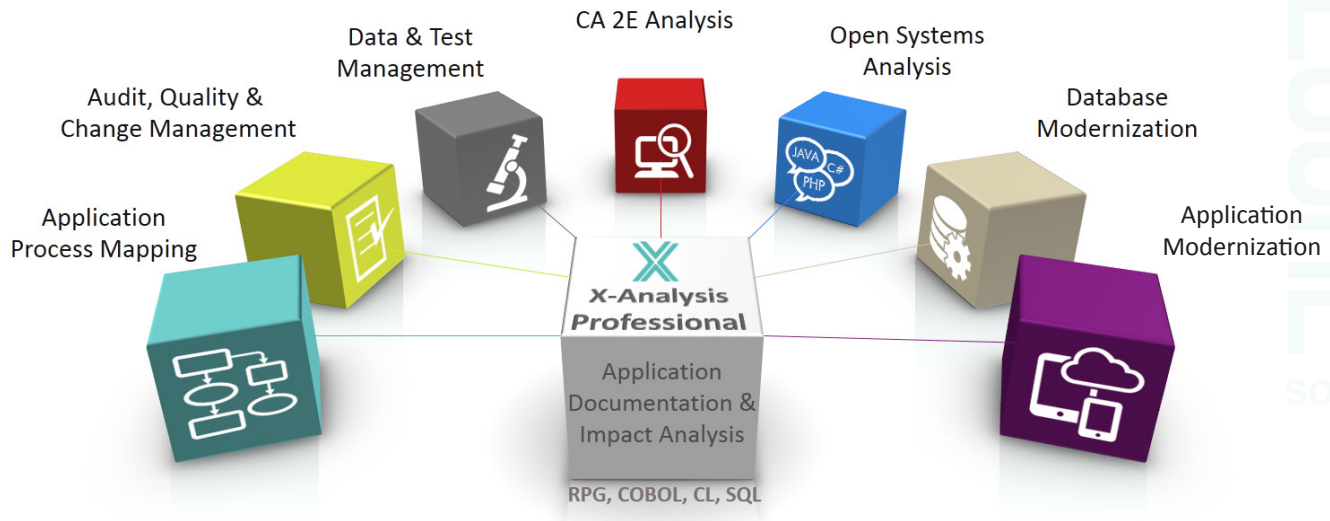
CA 2E Analysis

Data & Test Management

Open Systems Analysis

Audit, Quality & Change Management

Database Modernization

Application Process Mapping

Application Modernization

JAVA
C#
PHP

X-Analysis Professional

Application Documentation & Impact Analysis

RPG, COBOL, CL, SQL